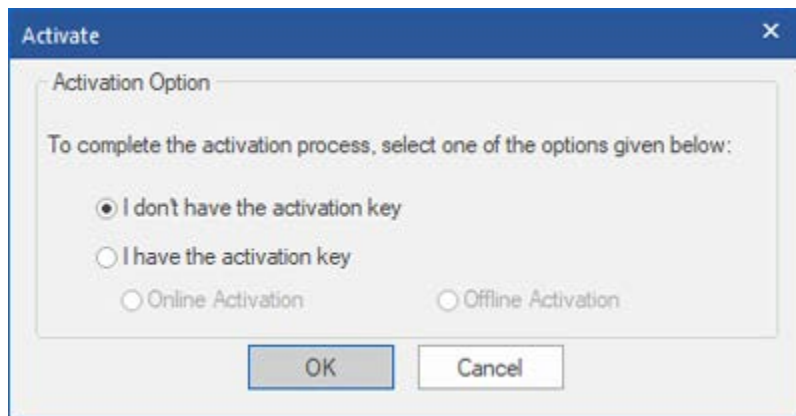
Activate
×
Activation Option

To complete the activation process, select one of the options given below:

I don't have the activation key

I have the activation key

Online Activation

Offline Activation

OK

Cancel